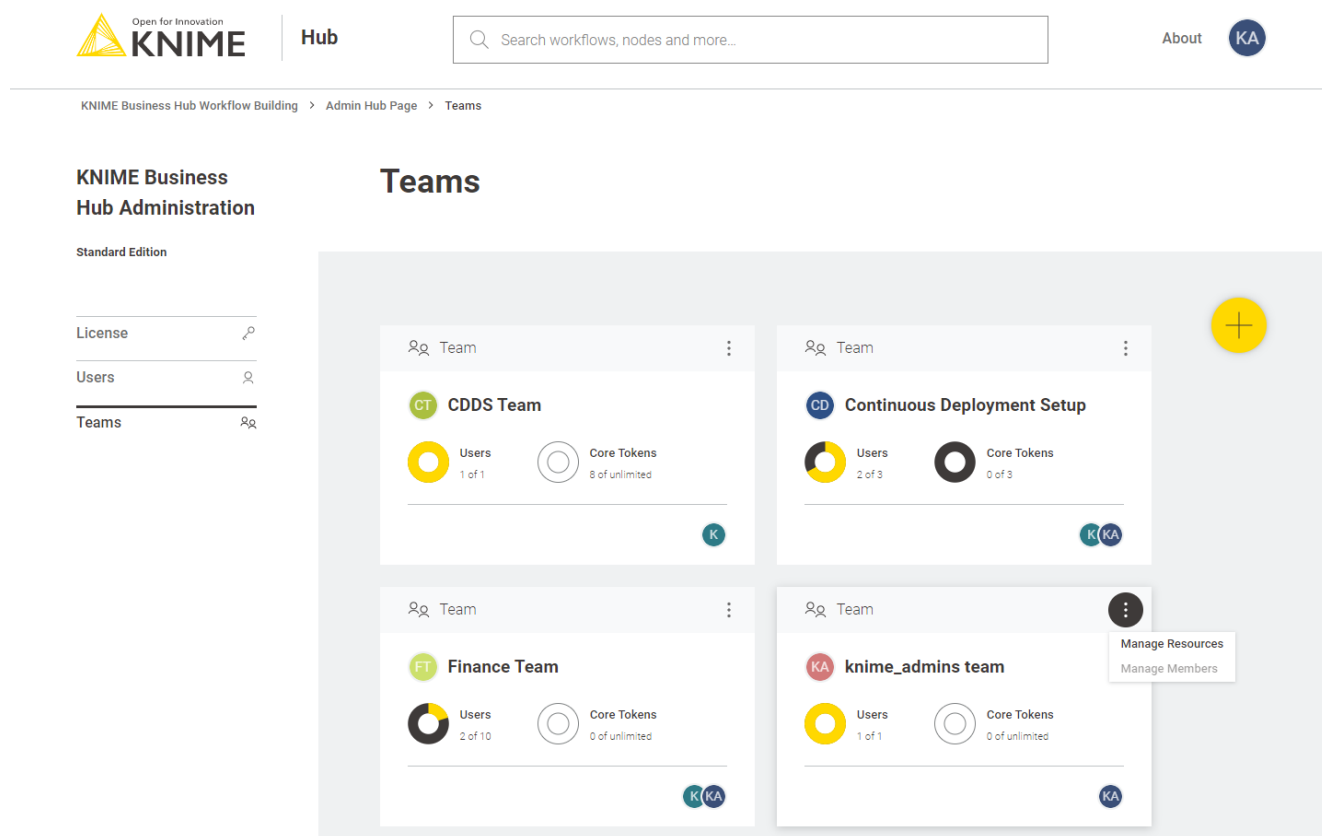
Open for Innovation
KNIME

Hub

Search workflows, nodes and more...

About

KA

KNIME Business Hub Workflow Building > Admin Hub Page > Teams

KNIME Business Hub Administration

Standard Edition

License

Users

Teams

Teams

Team

CT CDDS Team

Users
1 of 1

Core Tokens
8 of unlimited

K

Team

CD Continuous Deployment Setup

Users
2 of 3

Core Tokens
0 of 3

K KA

Team

FT Finance Team

Users
2 of 10

Core Tokens
0 of unlimited

K KA

Team

Manage Resources
Manage Members

KA knime_admins team

Users
1 of 1

Core Tokens
0 of unlimited

KA